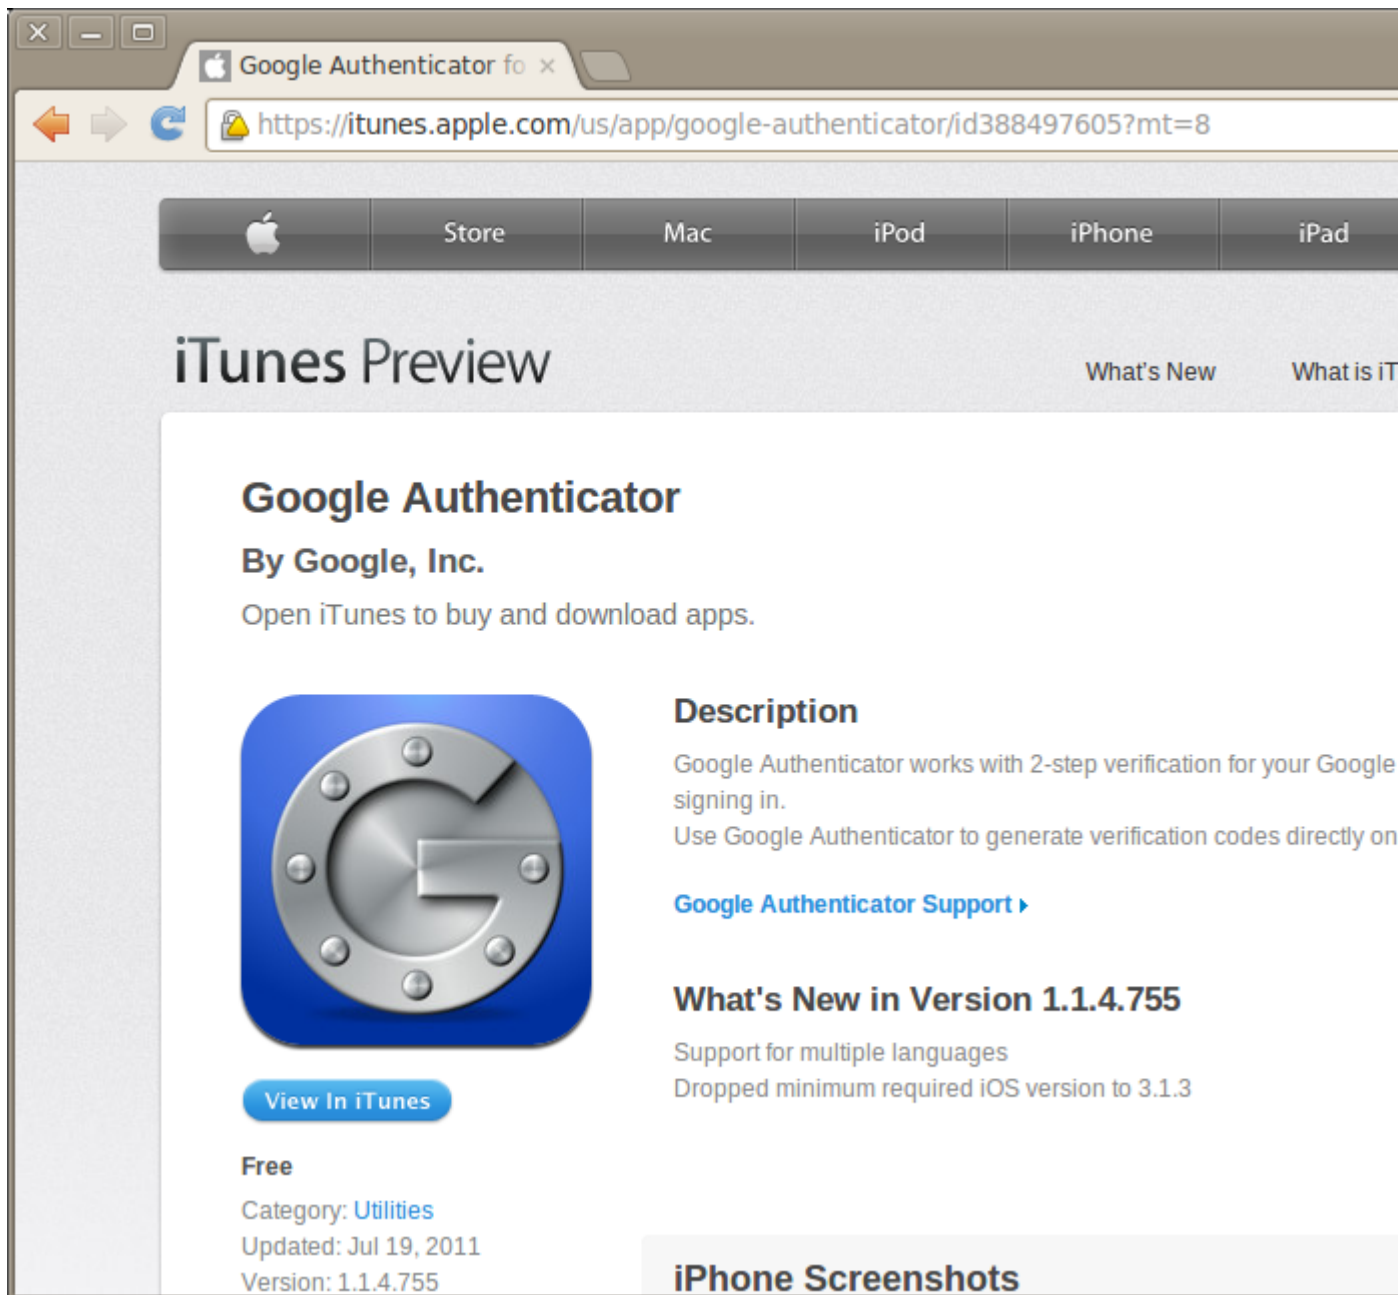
Google Authenticator fo ×

https://itunes.apple.com/us/app/google-authenticator/id388497605?mt=8

Store Mac iPod iPhone iPad

iTunes Preview

What's New What is iT

Google Authenticator

By Google, Inc.

Open iTunes to buy and download apps.

Description

Google Authenticator works with 2-step verification for your Google signing in.
Use Google Authenticator to generate verification codes directly on

Google Authenticator Support ▸

What's New in Version 1.1.4.755

Support for multiple languages
Dropped minimum required iOS version to 3.1.3

View In iTunes

Free

Category: Utilities
Updated: Jul 19, 2011
Version: 1.1.4.755

iPhone Screenshots